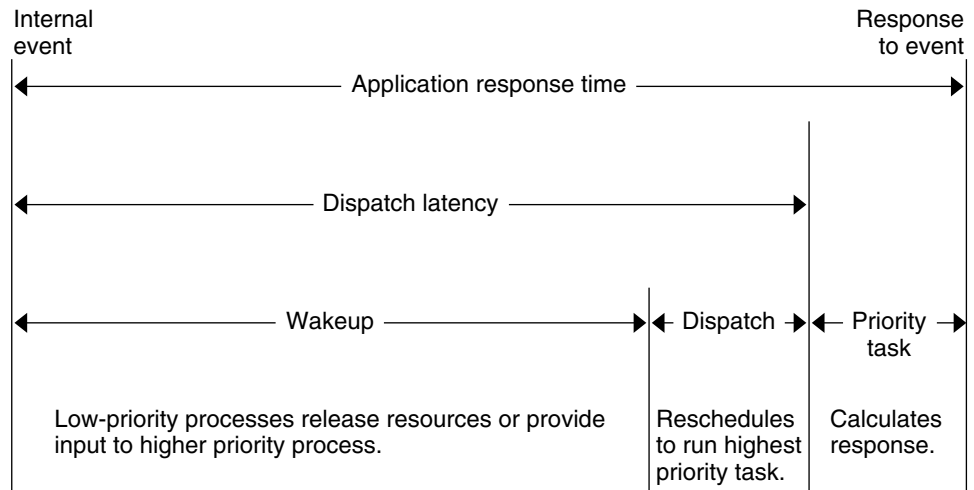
Internal event

Response to event

Application response time

Dispatch latency

Wakeup

Dispatch

Priority task

Low-priority processes release resources or provide input to higher priority process.

Reschedules to run highest priority task.

Calculates response.